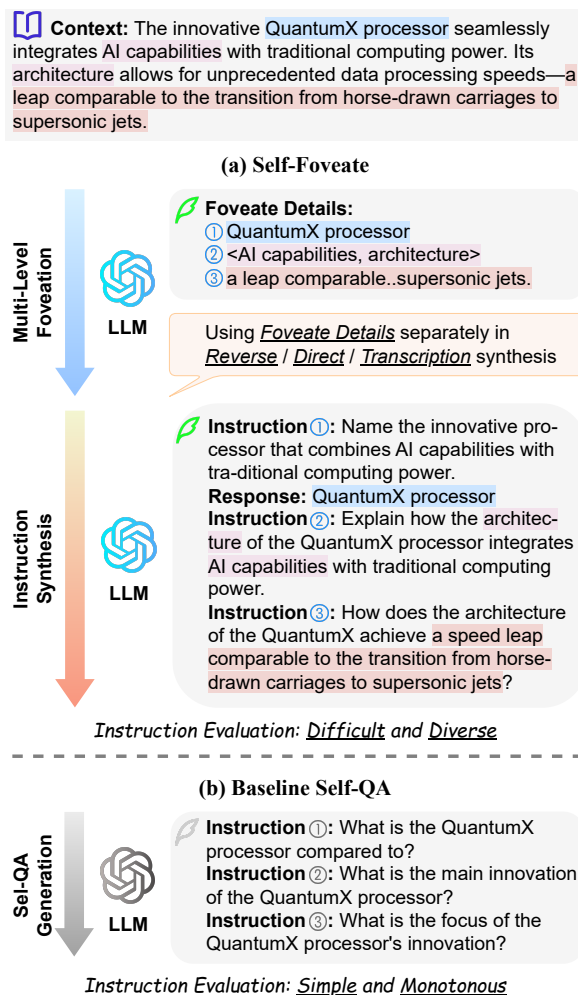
**Context:** The innovative QuantumX processor seamlessly integrates AI capabilities with traditional computing power. Its architecture allows for unprecedented data processing speeds—a leap comparable to the transition from horse-drawn carriages to supersonic jets.

**(a) Self-Foveate**

Multi-Level Foveation

LLM

**Foveate Details:**
① QuantumX processor
② <AI capabilities, architecture>
③ a leap comparable..supersonic jets.

Using *Foveate Details* separately in *Reverse* / *Direct* / *Transcription* synthesis

Instruction Synthesis

LLM

**Instruction①:** Name the innovative processor that combines AI capabilities with tra-ditional computing power.
**Response:** QuantumX processor
**Instruction②:** Explain how the architecture of the QuantumX processor integrates AI capabilities with traditional computing power.
**Instruction③:** How does the architecture of the QuantumX achieve a speed leap comparable to the transition from horse-drawn carriages to supersonic jets?

*Instruction Evaluation: Difficult and Diverse*

**(b) Baseline Self-QA**

Sel-QA Generation

LLM

**Instruction①:** What is the QuantumX processor compared to?
**Instruction②:** What is the main innovation of the QuantumX processor?
**Instruction③:** What is the focus of the QuantumX processor's innovation?

*Instruction Evaluation: Simple and Monotonous*